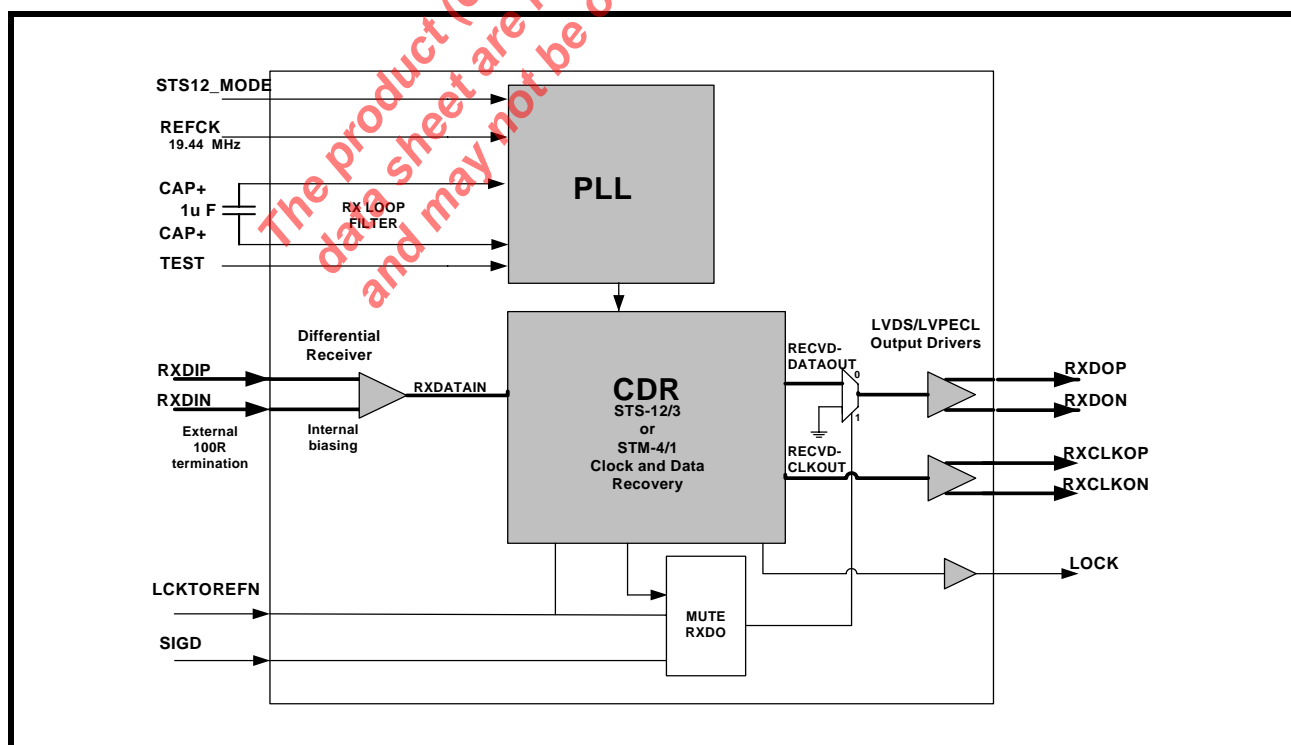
The product (s) data sheet are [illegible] and may not be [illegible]

STS12_MODE
REFCK
19.44 MHz
CAP+
1u F
CAP+
TEST
RX LOOP FILTER
PLL

Differential Receiver
RXDIP
RXDIN
External 100R termination
Internal biasing
RXDATAIN

CDR
STS-12/3 or STM-4/1 Clock and Data Recovery

RECVD-DATAOUT
0
1
RECVD-CLKOUT

LVDS/LVPECL Output Drivers
RXDOP
RXDON
RXCLKOP
RXCLKON
LOCK

LCKTOREFN
SIGD
MUTE RXDO